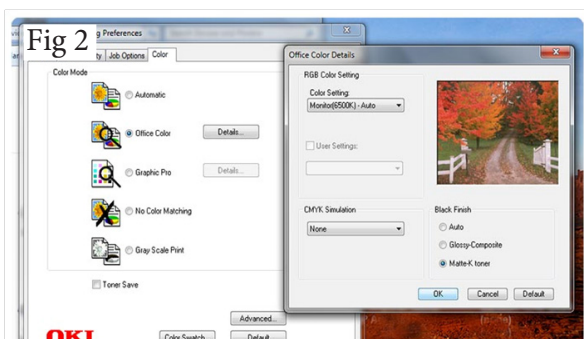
Fig 2

g Preferences

ty Job Options Color

Color Mode

Automatic

Office Color

Details...

Graphic Pro

Details...

No Color Matching

Gray Scale Print

Toner Save

Advanced...

OKI

Color Swatch

Default

Office Color Details

RGB Color Setting

Color Setting:

Monitor(6500K) - Auto

User Settings:

CMYK Simulation

None

Black Finish

Auto

Glossy-Composite

Matte-K toner

OK

Cancel

Default